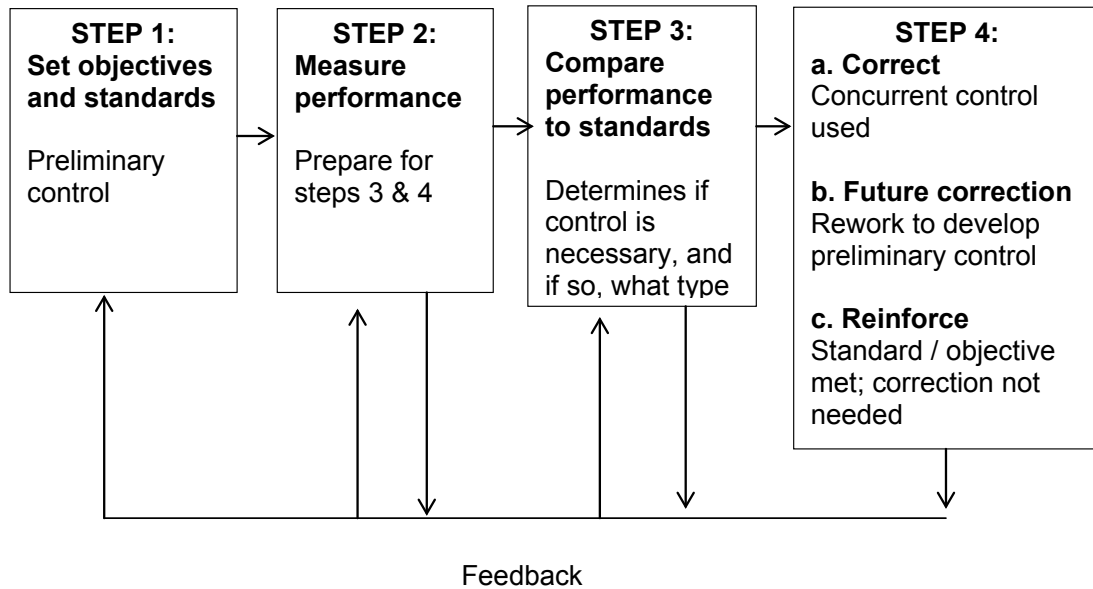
STEP 1:
Set objectives and standards

Preliminary control

STEP 2:
Measure performance

Prepare for steps 3 & 4

STEP 3:
Compare performance to standards

Determines if control is necessary, and if so, what type

STEP 4:
a. Correct
Concurrent control used

b. Future correction
Rework to develop preliminary control

c. Reinforce
Standard / objective met; correction not needed

Feedback